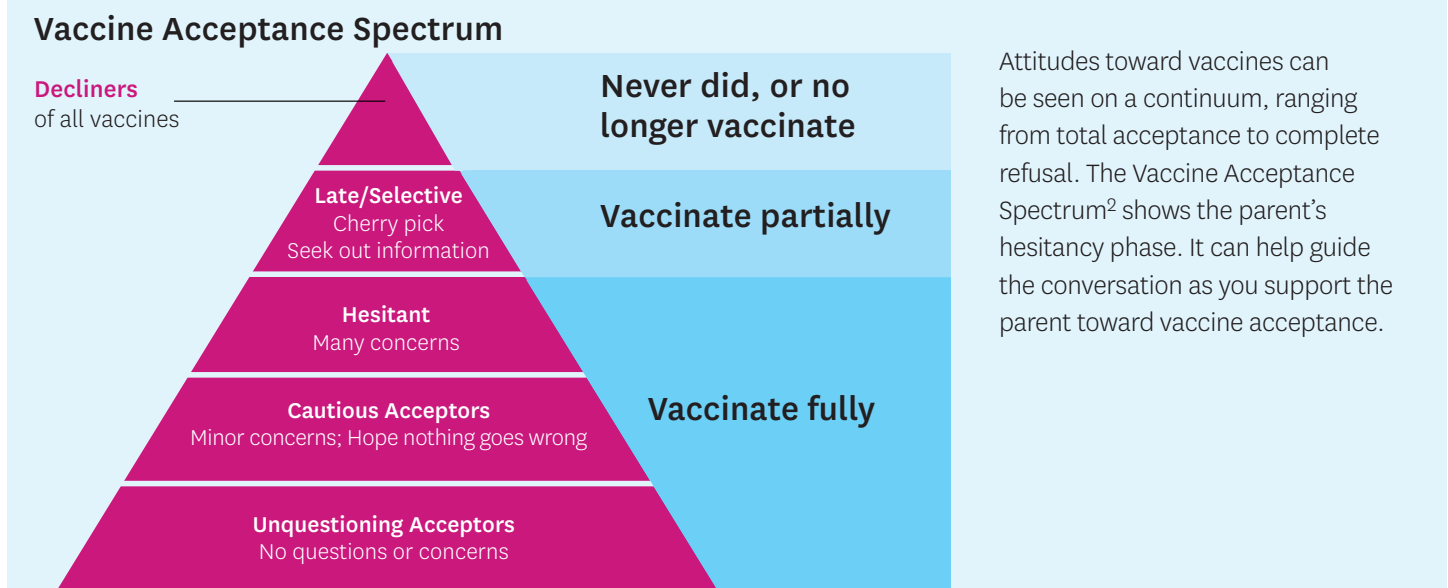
Vaccine Acceptance Spectrum

Decliners
of all vaccines

Never did, or no longer vaccinate

Late/Selective
Cherry pick
Seek out information

Vaccinate partially

Hesitant
Many concerns

Cautious Acceptors
Minor concerns; Hope nothing goes wrong

Vaccinate fully

Unquestioning Acceptors
No questions or concerns

Attitudes toward vaccines can be seen on a continuum, ranging from total acceptance to complete refusal. The Vaccine Acceptance Spectrum$^2$ shows the parent's hesitancy phase. It can help guide the conversation as you support the parent toward vaccine acceptance.